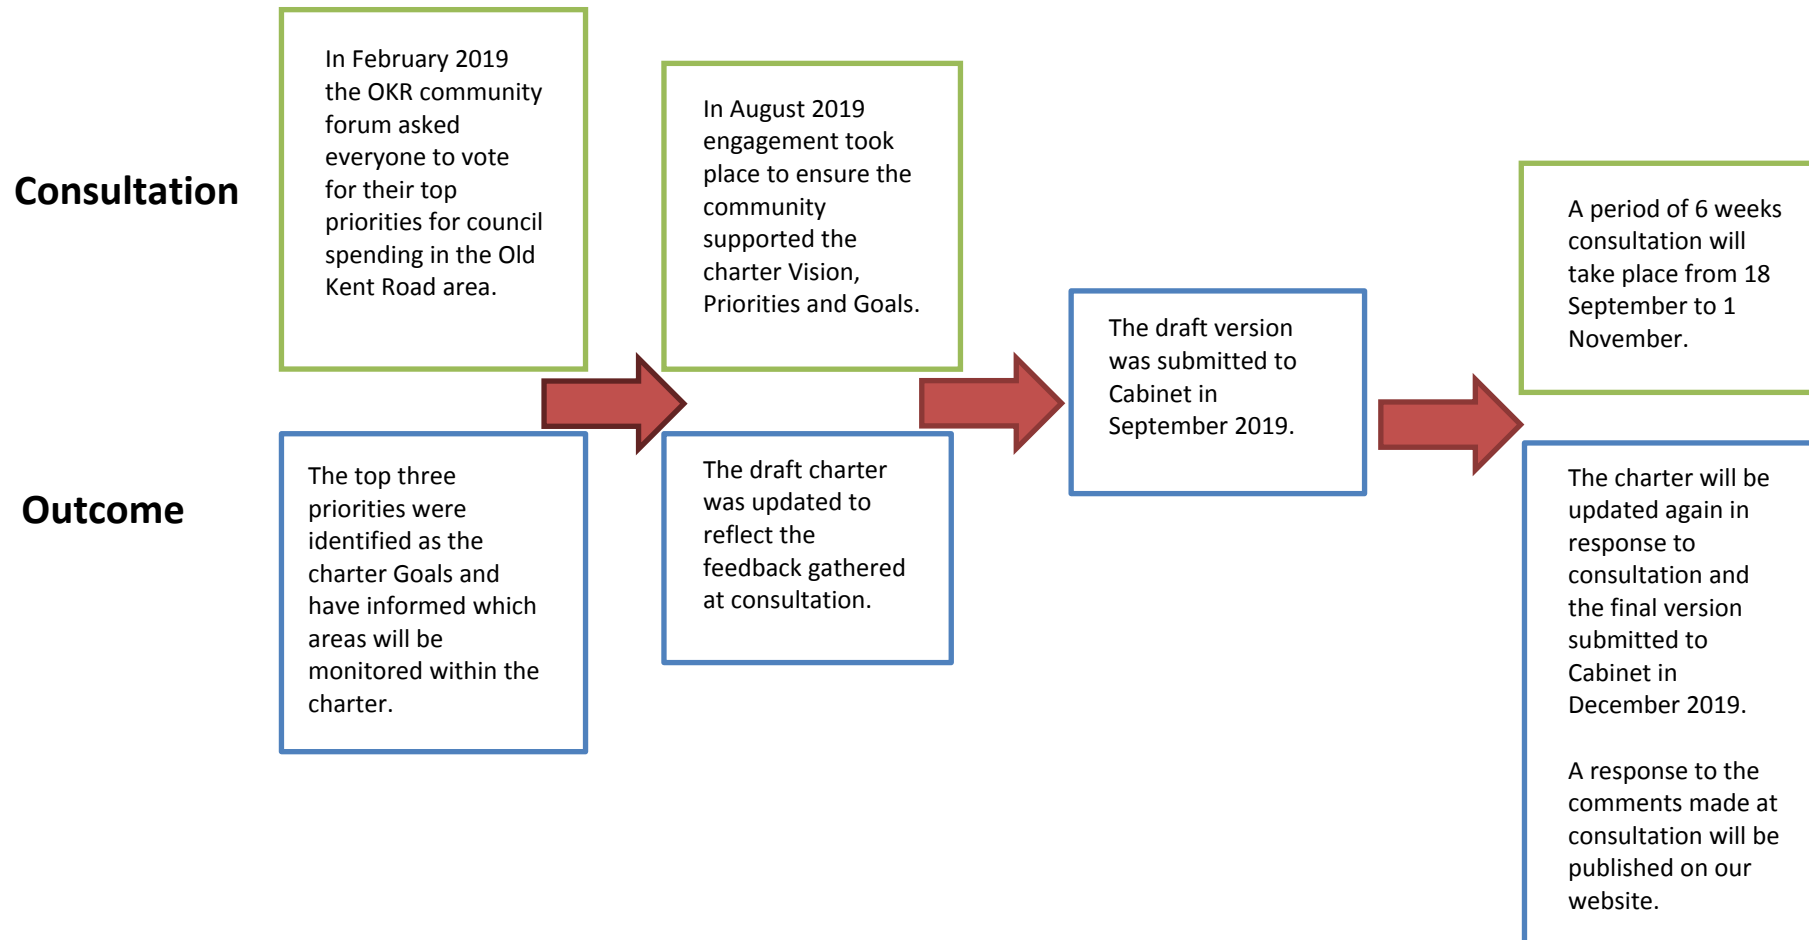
Consultation

Outcome

In February 2019 the OKR community forum asked everyone to vote for their top priorities for council spending in the Old Kent Road area.

The top three priorities were identified as the charter Goals and have informed which areas will be monitored within the charter.

In August 2019 engagement took place to ensure the community supported the charter Vision, Priorities and Goals.

The draft charter was updated to reflect the feedback gathered at consultation.

The draft version was submitted to Cabinet in September 2019.

A period of 6 weeks consultation will take place from 18 September to 1 November.

The charter will be updated again in response to consultation and the final version submitted to Cabinet in December 2019.

A response to the comments made at consultation will be published on our website.